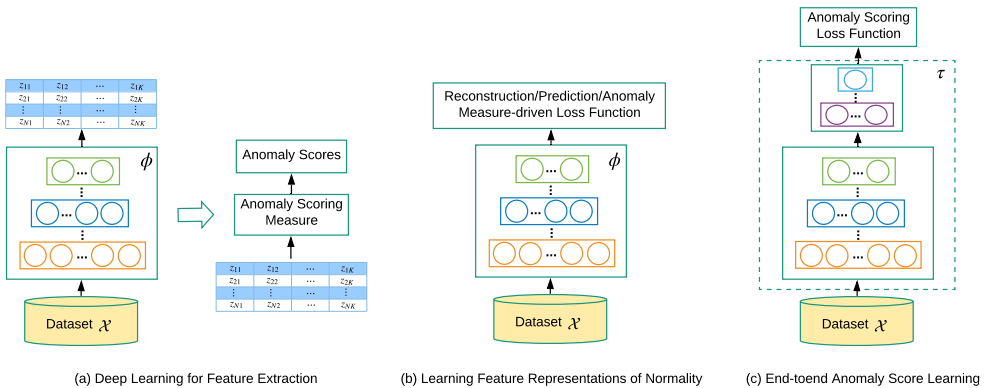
| $z_{11}$ | $z_{12}$ | $\cdots$ | $z_{1K}$ |
|---|---|---|---|
| $z_{21}$ | $z_{22}$ | $\cdots$ | $z_{2K}$ |
| $\vdots$ | $\vdots$ | $\cdots$ | $\vdots$ |
| $z_{N1}$ | $z_{N2}$ | $\cdots$ | $z_{NK}$ |

$\phi$

Dataset $\mathcal{X}$

Anomaly Scores

Anomaly Scoring Measure

| $z_{11}$ | $z_{12}$ | $\cdots$ | $z_{1K}$ |
|---|---|---|---|
| $z_{21}$ | $z_{22}$ | $\cdots$ | $z_{2K}$ |
| $\vdots$ | $\vdots$ | $\cdots$ | $\vdots$ |
| $z_{N1}$ | $z_{N2}$ | $\cdots$ | $z_{NK}$ |

(a) Deep Learning for Feature Extraction

Reconstruction/Prediction/Anomaly Measure-driven Loss Function

$\phi$

Dataset $\mathcal{X}$

(b) Learning Feature Representations of Normality

Anomaly Scoring Loss Function

$\tau$

Dataset $\mathcal{X}$

(c) End-toend Anomaly Score Learning